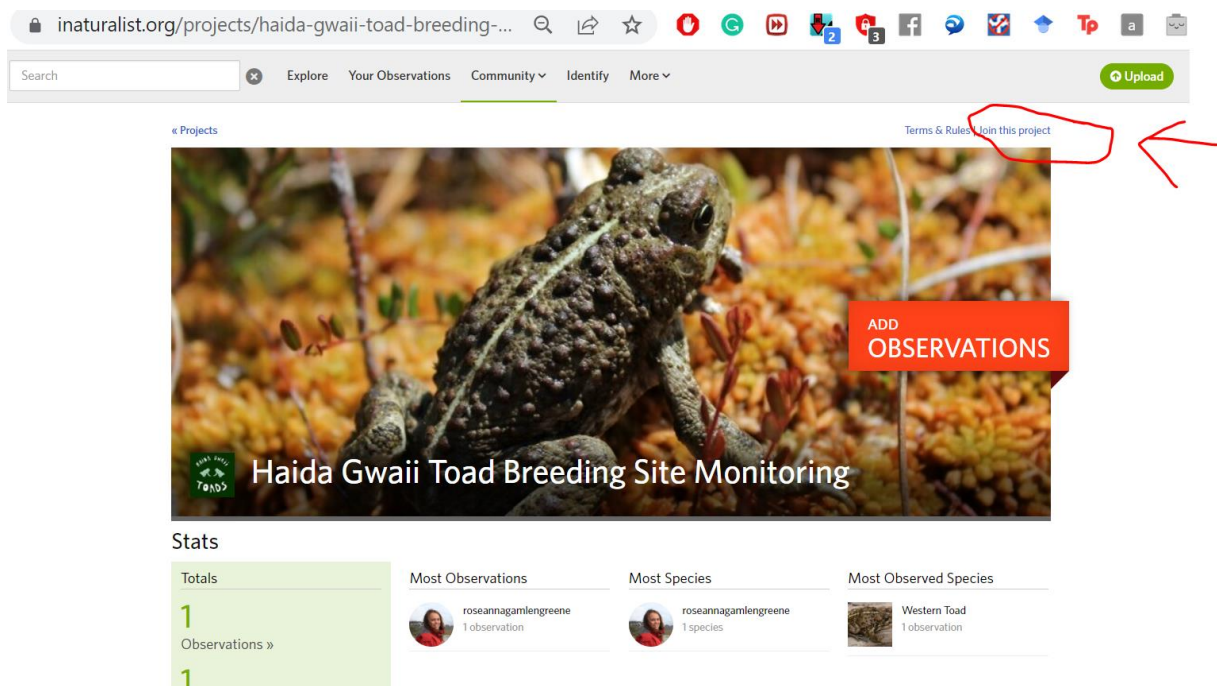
inaturalist.org/projects/haida-gwaii-toad-breeding-...

2 3 Tp a

Search Explore Your Observations Community Identify More Upload

« Projects

Terms & Rules | Join this project

ADD OBSERVATIONS

TOADS

Haida Gwaii Toad Breeding Site Monitoring

Stats

| Totals | Most Observations | Most Species | Most Observed Species |
|---|---|---|---|
| 1 Observations » | roseannagamlengreene 1 observation | roseannagamlengreene 1 species | Western Toad 1 observation |
| 1 | | | |